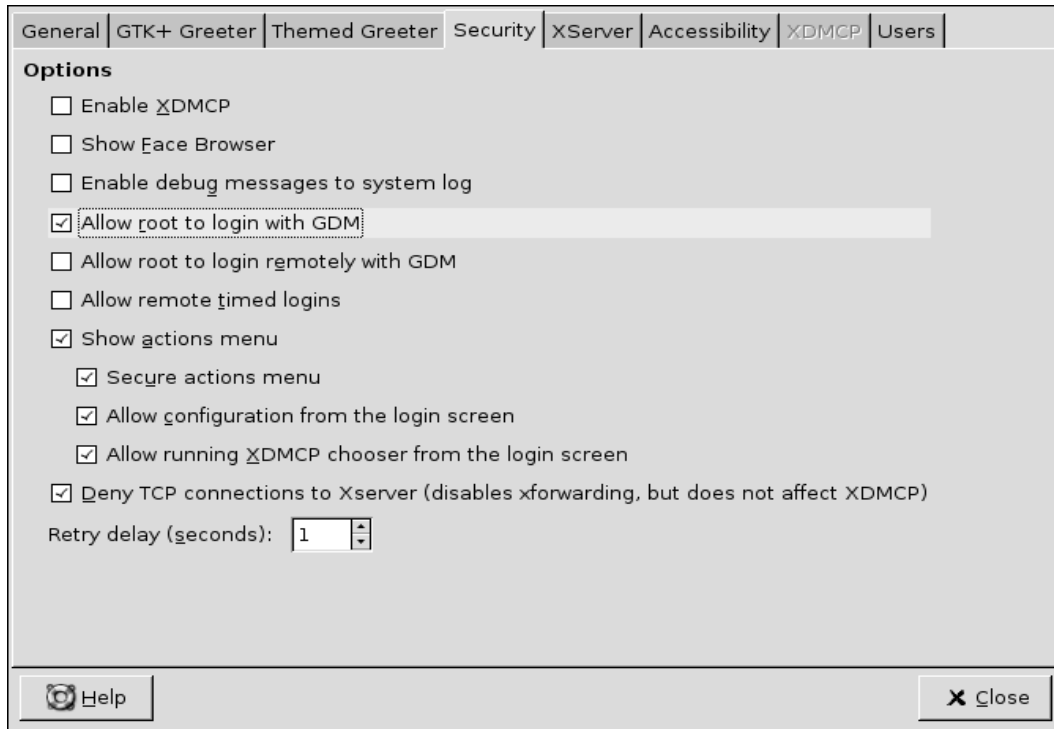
General | GTK+ Greeter | Themed Greeter | Security | XServer | Accessibility | XDMCP | Users

Options

☐ Enable XDMCP

☐ Show Face Browser

☐ Enable debug messages to system log

☑ Allow root to login with GDM

☐ Allow root to login remotely with GDM

☐ Allow remote timed logins

☑ Show actions menu

☑ Secure actions menu

☑ Allow configuration from the login screen

☑ Allow running XDMCP chooser from the login screen

☑ Deny TCP connections to Xserver (disables xforwarding, but does not affect XDMCP)

Retry delay (seconds): 1

Help

Close